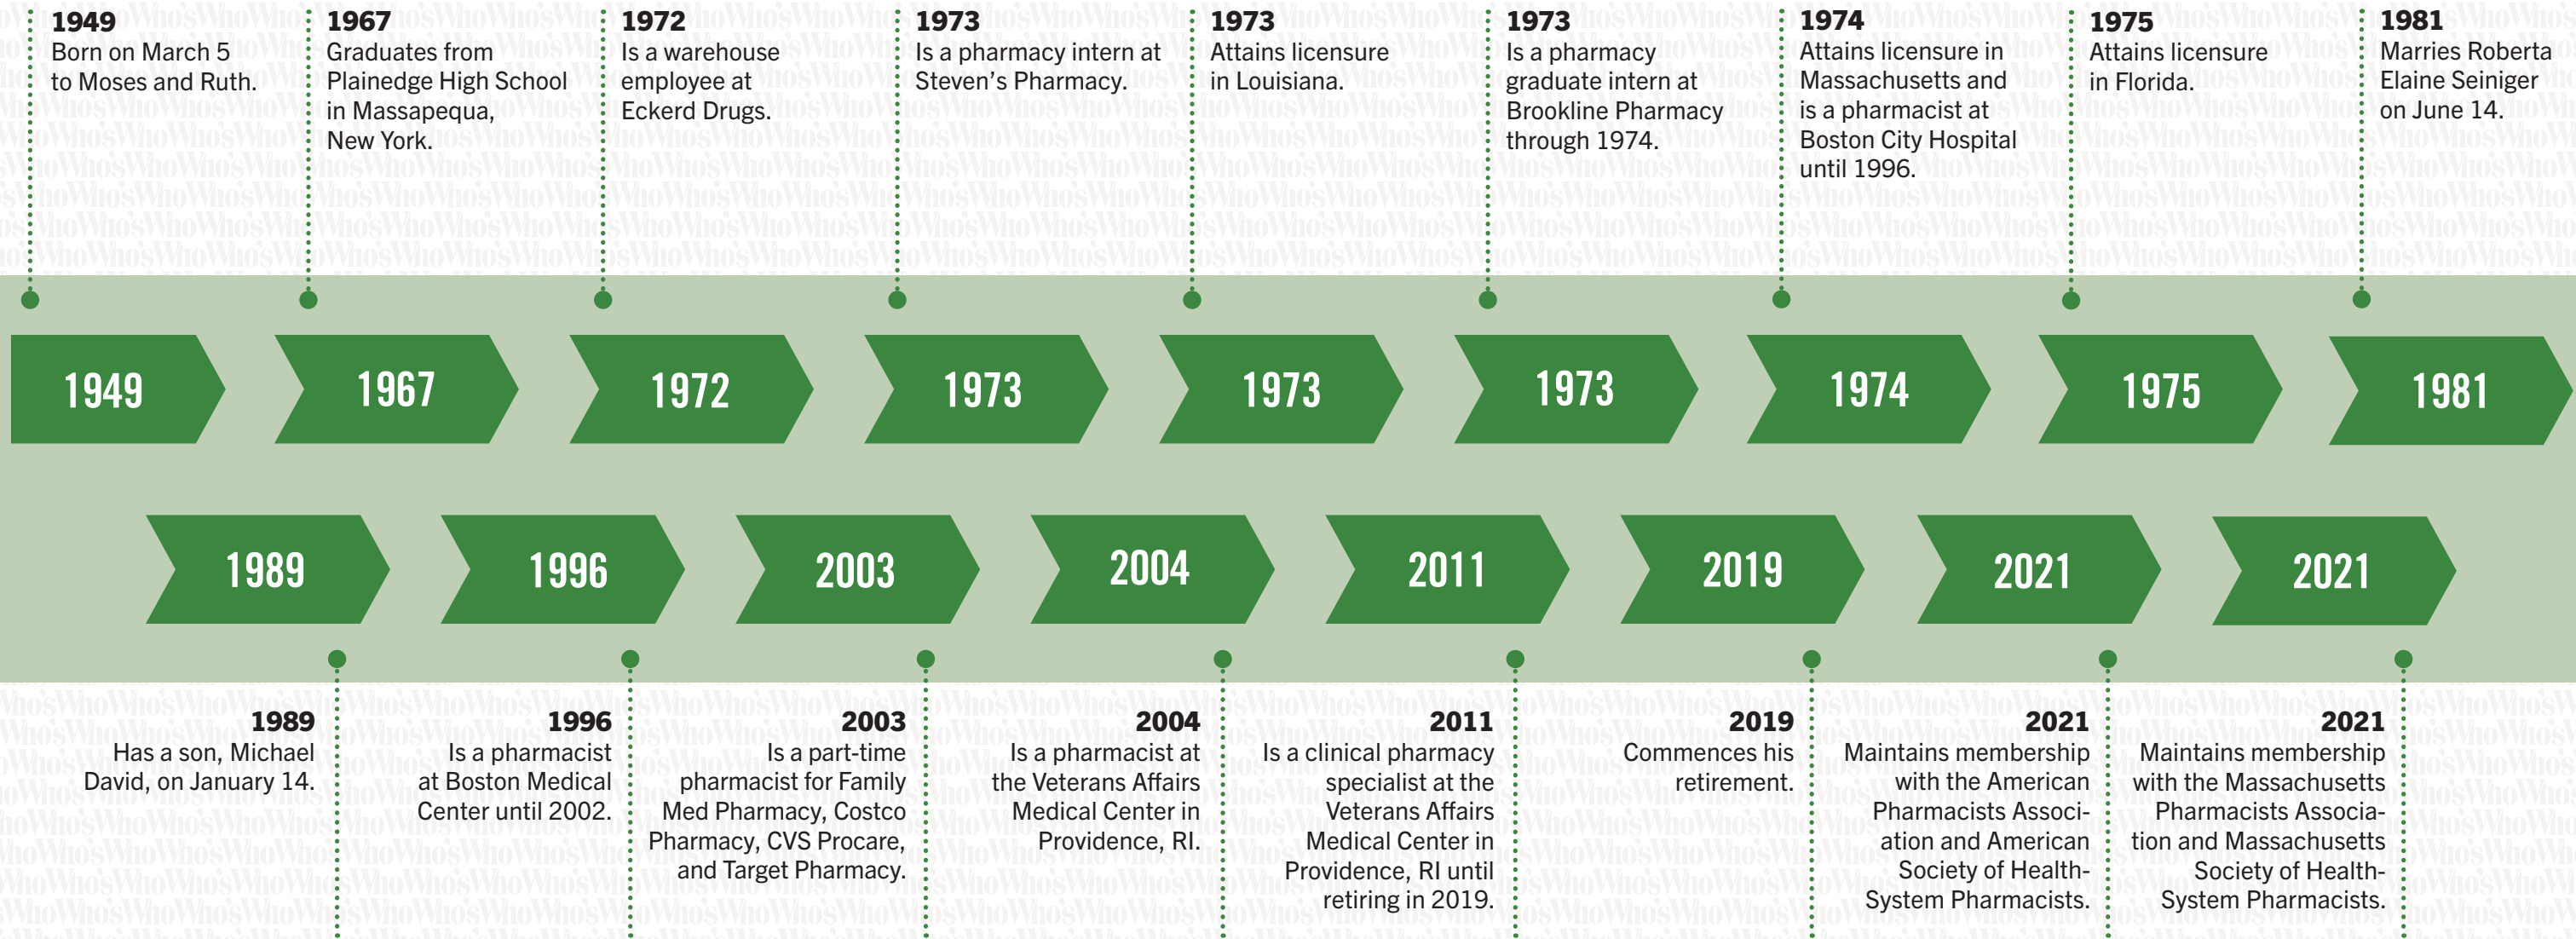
1949
Born on March 5 to Moses and Ruth.

1967
Graduates from Plainedge High School in Massapequa, New York.

1972
Is a warehouse employee at Eckerd Drugs.

1973
Is a pharmacy intern at Steven's Pharmacy.

1973
Attains licensure in Louisiana.

1973
Is a pharmacy graduate intern at Brookline Pharmacy through 1974.

1974
Attains licensure in Massachusetts and is a pharmacist at Boston City Hospital until 1996.

1975
Attains licensure in Florida.

1981
Marries Roberta Elaine Seiniger on June 14.

1949 1967 1972 1973 1973 1973 1974 1975 1981

1989 1996 2003 2004 2011 2019 2021 2021

1989
Has a son, Michael David, on January 14.

1996
Is a pharmacist at Boston Medical Center until 2002.

2003
Is a part-time pharmacist for Family Med Pharmacy, Costco Pharmacy, CVS Procare, and Target Pharmacy.

2004
Is a pharmacist at the Veterans Affairs Medical Center in Providence, RI.

2011
Is a clinical pharmacy specialist at the Veterans Affairs Medical Center in Providence, RI until retiring in 2019.

2019
Commences his retirement.

2021
Maintains membership with the American Pharmacists Association and American Society of Health-System Pharmacists.

2021
Maintains membership with the Massachusetts Pharmacists Association and Massachusetts Society of Health-System Pharmacists.